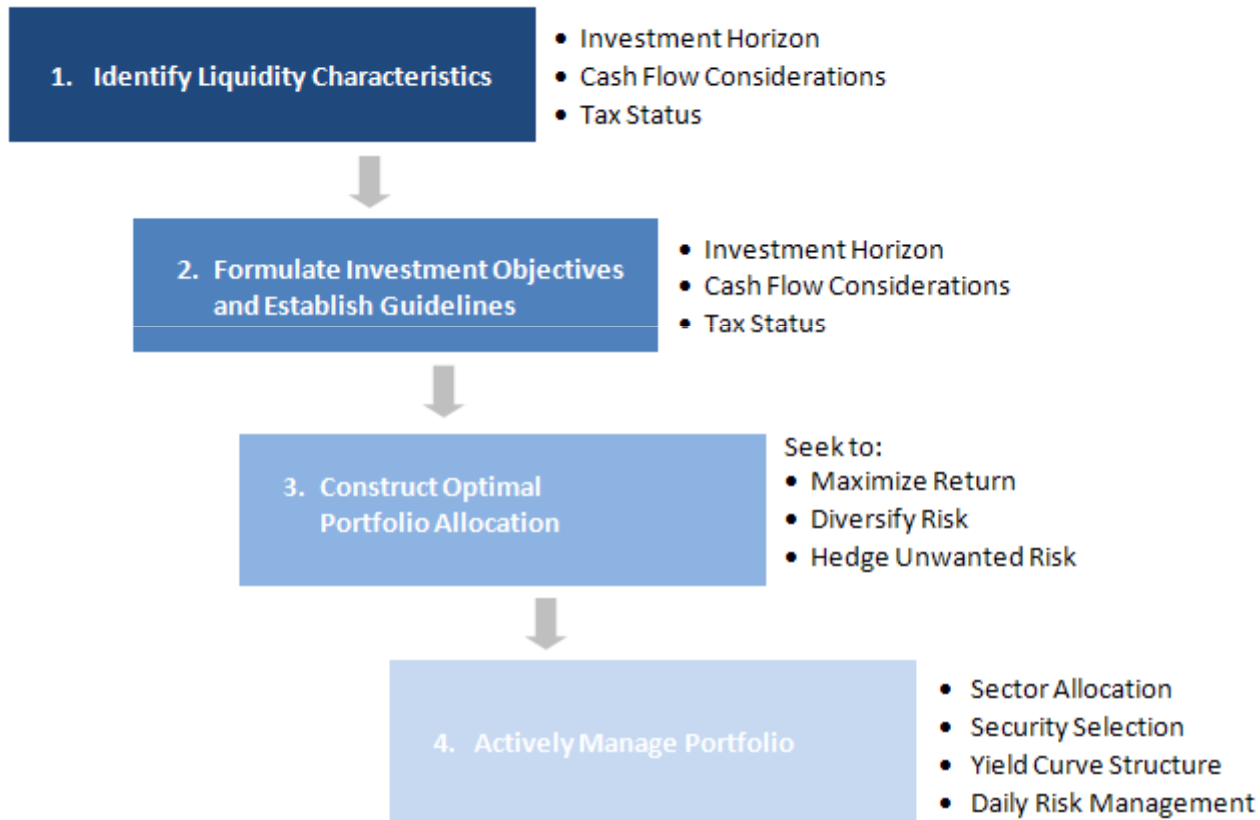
1. Identify Liquidity Characteristics

- Investment Horizon
- Cash Flow Considerations
- Tax Status

2. Formulate Investment Objectives and Establish Guidelines

- Investment Horizon
- Cash Flow Considerations
- Tax Status

3. Construct Optimal Portfolio Allocation

Seek to:
- Maximize Return
- Diversify Risk
- Hedge Unwanted Risk

4. Actively Manage Portfolio

- Sector Allocation
- Security Selection
- Yield Curve Structure
- Daily Risk Management